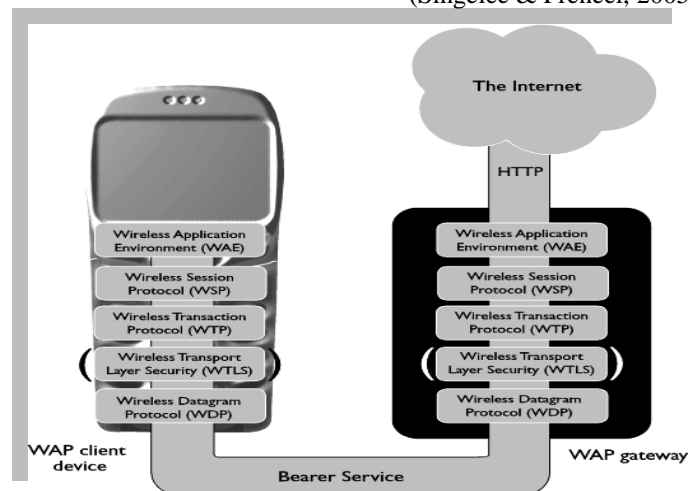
(Singelee & Preneel, 2003

The Internet

HTTP

Wireless Application Environment (WAE)

Wireless Session Protocol (WSP)

Wireless Transaction Protocol (WTP)

Wireless Transport Layer Security (WTLS)

Wireless Datagram Protocol (WDP)

Wireless Application Environment (WAE)

Wireless Session Protocol (WSP)

Wireless Transaction Protocol (WTP)

Wireless Transport Layer Security (WTLS)

Wireless Datagram Protocol (WDP)

WAP client device

WAP gateway

Bearer Service